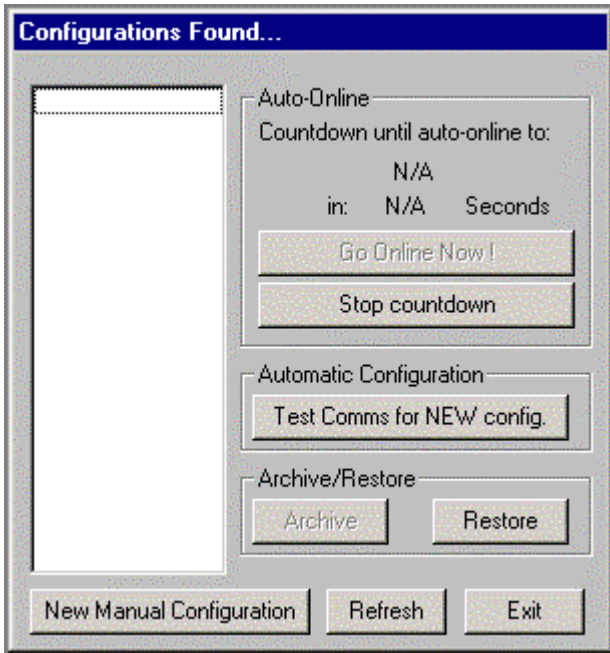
Configurations Found...

Auto-Online
Countdown until auto-online to:
N/A
in: N/A Seconds
Go Online Now !
Stop countdown

Automatic Configuration
Test Comms for NEW config.

Archive/Restore
Archive
Restore

New Manual Configuration
Refresh
Exit